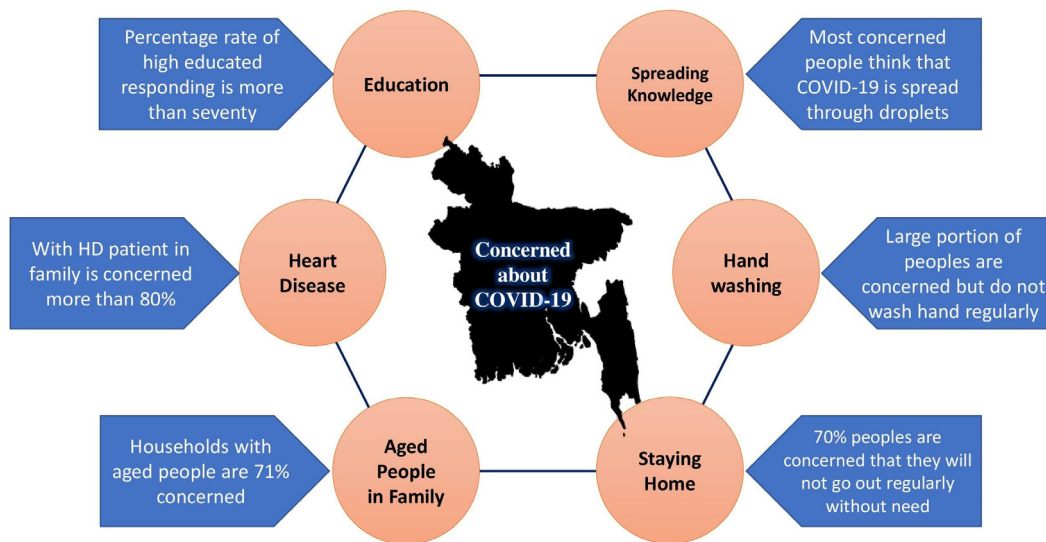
Percentage rate of high educated responding is more than seventy

Education

Spreading Knowledge

Most concerned people think that COVID-19 is spread through droplets

With HD patient in family is concerned more than 80%

Heart Disease

Concerned about COVID-19

Hand washing

Large portion of peoples are concerned but do not wash hand regularly

Households with aged people are 71% concerned

Aged People in Family

Staying Home

70% peoples are concerned that they will not go out regularly without need